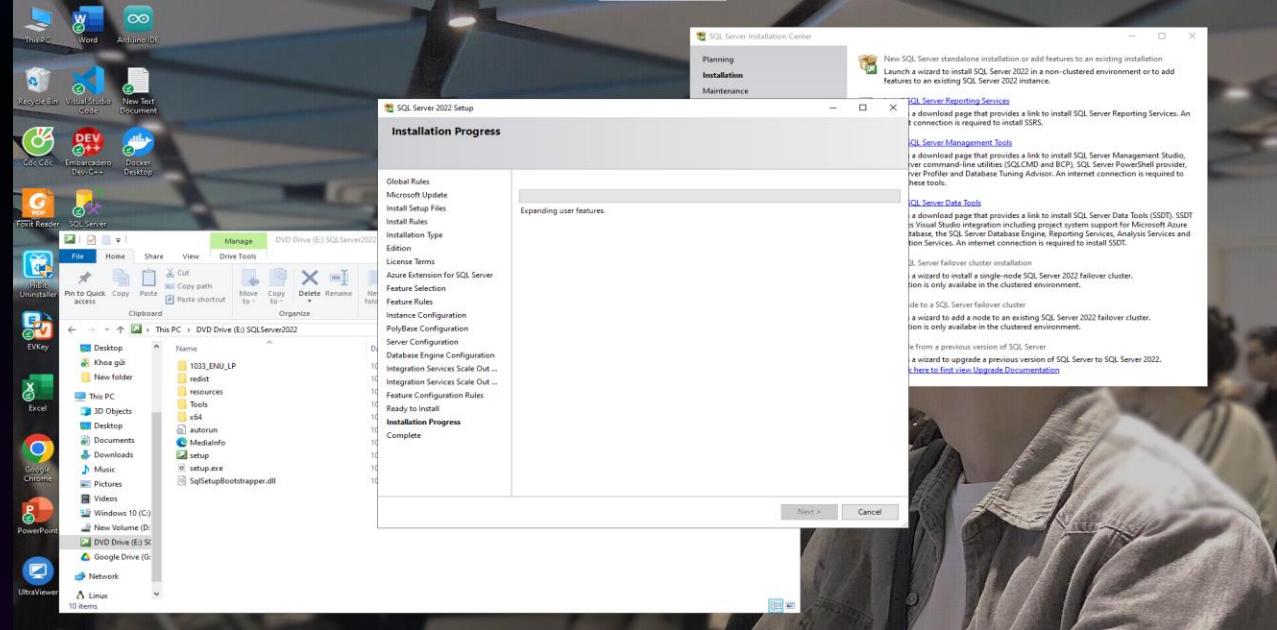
This PC
Word
Arduino IDE
Recycle Bin
Visual Studio Code
New Text Document
Cốc Cốc
Embarcadero Dev-C++
Docker Desktop
Foxit Reader
SQL Server
HiBit Uninstaller
EVKey
Excel
Google Chrome
PowerPoint
UltraViewer

SQL Server Installation Center
Planning
Installation
Maintenance
New SQL Server standalone installation or add features to an existing installation
Launch a wizard to install SQL Server 2022 in a non-clustered environment or to add features to an existing SQL Server 2022 instance.
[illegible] SQL Server Reporting Services
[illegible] a download page that provides a link to install SQL Server Reporting Services. An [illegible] connection is required to install SSRS.
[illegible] SQL Server Management Tools
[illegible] a download page that provides a link to install SQL Server Management Studio, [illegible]ver command-line utilities (SQLCMD and BCP), SQL Server PowerShell provider, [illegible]ver Profiler and Database Tuning Advisor. An internet connection is required to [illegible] these tools.
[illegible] SQL Server Data Tools
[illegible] a download page that provides a link to install SQL Server Data Tools (SSDT). SSDT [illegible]s Visual Studio integration including project system support for Microsoft Azure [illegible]atabase, the SQL Server Database Engine, Reporting Services, Analysis Services and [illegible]tion Services. An internet connection is required to install SSDT.
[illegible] SQL Server failover cluster installation
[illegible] a wizard to install a single-node SQL Server 2022 failover cluster.
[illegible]tion is only availabe in the clustered environment.
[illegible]de to a SQL Server failover cluster
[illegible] a wizard to add a node to an existing SQL Server 2022 failover cluster.
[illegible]tion is only availabe in the clustered environment.
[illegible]e from a previous version of SQL Server
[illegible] a wizard to upgrade a previous version of SQL Server to SQL Server 2022.
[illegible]k here to first view Upgrade Documentation

SQL Server 2022 Setup
Installation Progress
Global Rules
Microsoft Update
Install Setup Files
Install Rules
Installation Type
Edition
License Terms
Azure Extension for SQL Server
Feature Selection
Feature Rules
Instance Configuration
PolyBase Configuration
Server Configuration
Database Engine Configuration
Integration Services Scale Out ...
Integration Services Scale Out ...
Feature Configuration Rules
Ready to Install
Installation Progress
Complete
Expanding user features.
Next >
Cancel

Manage
DVD Drive (E:) SQLServer2022
File
Home
Share
View
Drive Tools
Pin to Quick access
Copy
Paste
Cut
Copy path
Paste shortcut
Clipboard
Move to
Copy to
Delete
Rename
Ne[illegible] fold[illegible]
Organize
This PC › DVD Drive (E:) SQLServer2022
Desktop
Khoa gửi
New folder
This PC
3D Objects
Desktop
Documents
Downloads
Music
Pictures
Videos
Windows 10 (C:)
New Volume (D:
DVD Drive (E:) SQ
Google Drive (G:
Network
Linux
10 items
Name
1033_ENU_LP
redist
resources
Tools
x64
autorun
MediaInfo
setup
setup.exe
SqlSetupBootstrapper.dll